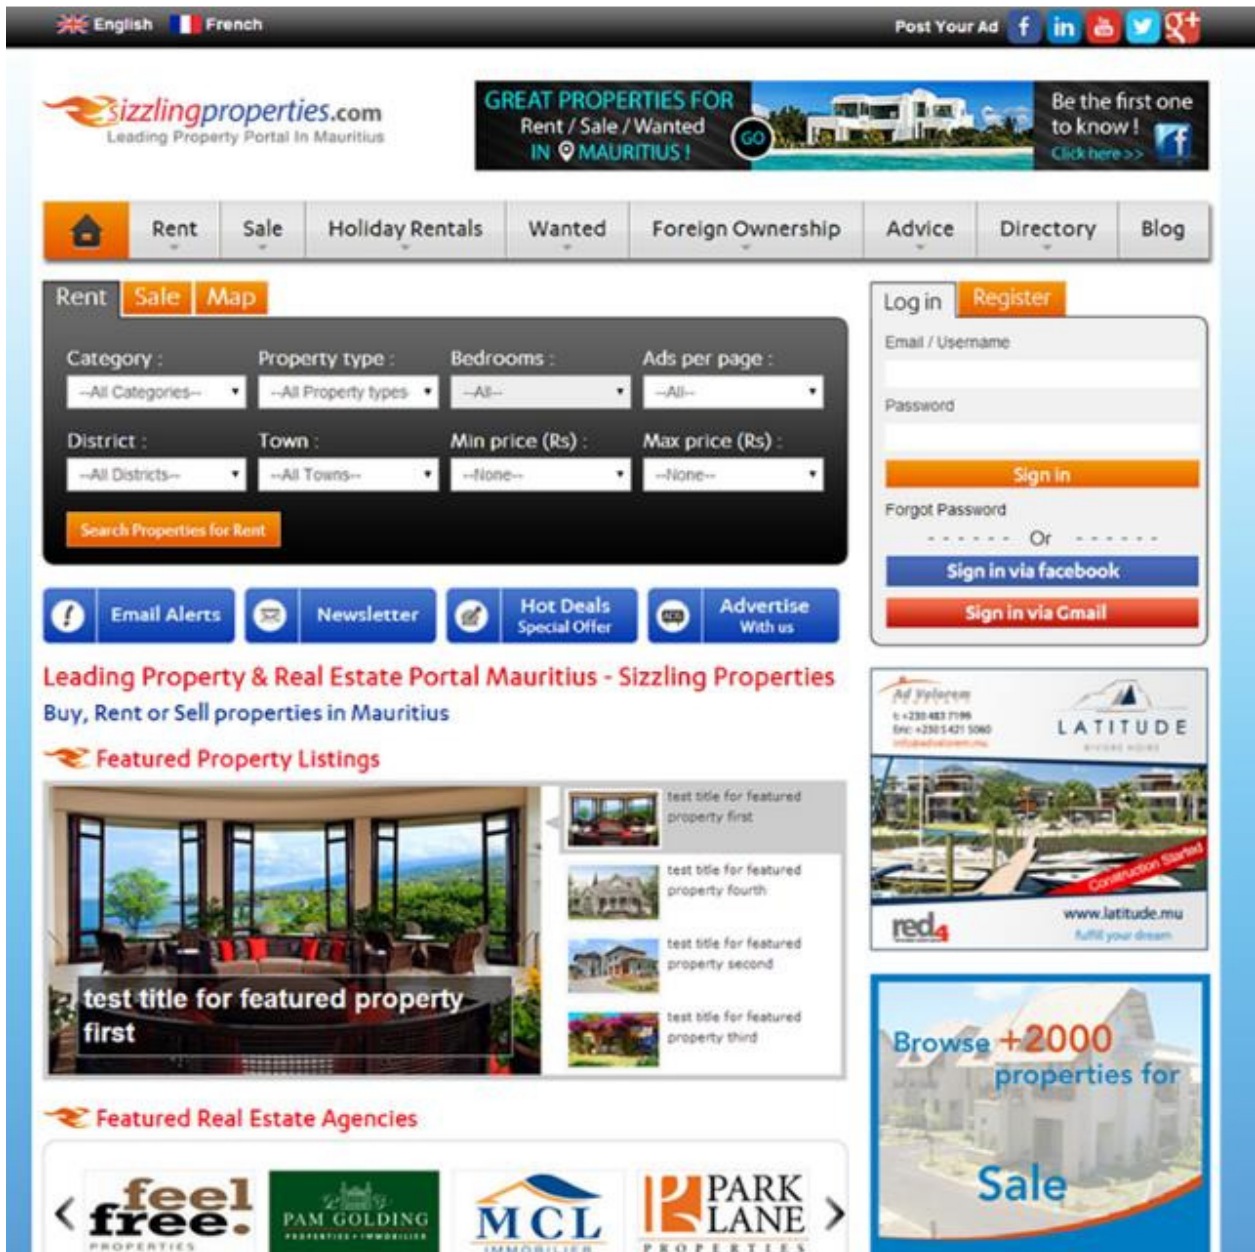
English French Post Your Ad

sizzlingproperties.com
Leading Property Portal In Mauritius

GREAT PROPERTIES FOR Rent / Sale / Wanted IN MAURITIUS! GO

Be the first one to know! Click here >>

Rent | Sale | Holiday Rentals | Wanted | Foreign Ownership | Advice | Directory | Blog

Rent | Sale | Map

Category : --All Categories--
Property type : --All Property types
Bedrooms : --All--
Ads per page : --All--
District : --All Districts--
Town : --All Towns--
Min price (Rs) : --None--
Max price (Rs) : --None--

Search Properties for Rent

Log in | Register
Email / Username
Password
Sign in
Forgot Password
Or
Sign in via facebook
Sign in via Gmail

Email Alerts
Newsletter
Hot Deals Special Offer
Advertise With us

Leading Property & Real Estate Portal Mauritius - Sizzling Properties

Buy, Rent or Sell properties in Mauritius

Featured Property Listings

test title for featured property first

test title for featured property first
test title for featured property fourth
test title for featured property second
test title for featured property third

Ad Valorem
LATITUDE
Construction Started
red4
www.latitude.mu
fulfil your dream

Browse +2000 properties for Sale

Featured Real Estate Agencies

feel free! PROPERTIES
PAM GOLDING
MCL IMMOBILIER
PARK LANE PROPERTIES